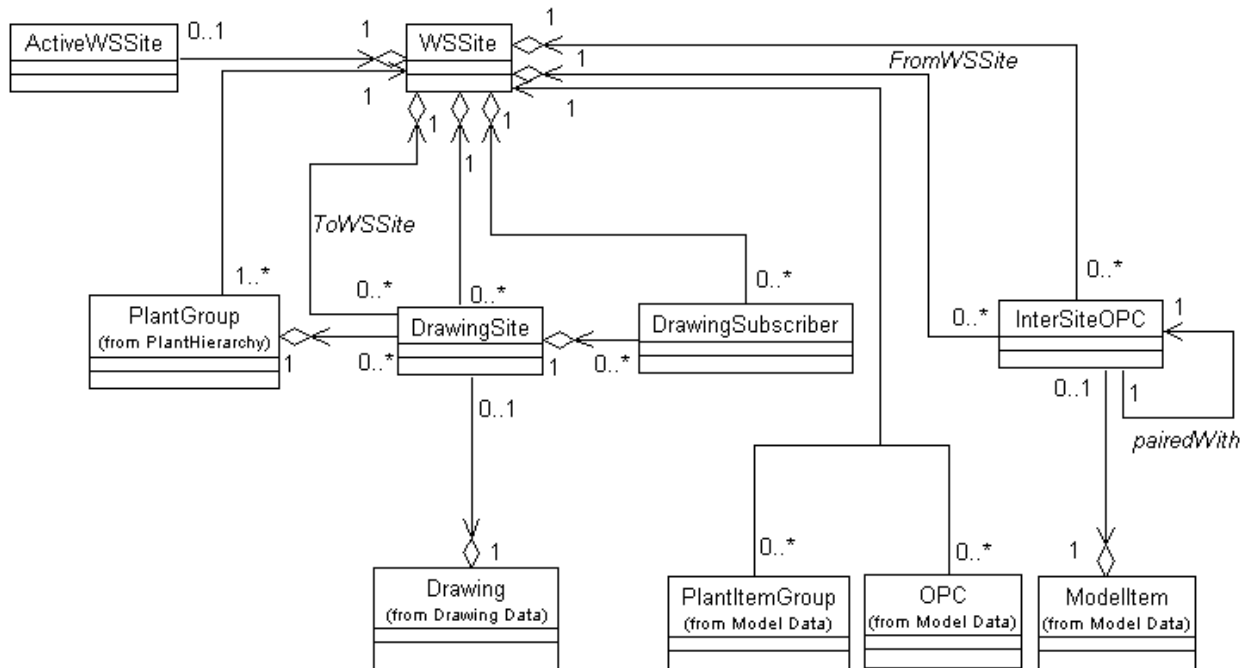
ActiveWSSite
0..1
1
WSSite
1
1
FromWSSite
1
1
1
1
1
1
ToWSSite
1..*
0..*
0..*
0..*
0..*
0..*
PlantGroup
(from PlantHierarchy)
1
DrawingSite
0..*
1
DrawingSubscriber
0..*
InterSiteOPC
1
0..1
1
pairedWith
0..1
1
Drawing
(from Drawing Data)
0..*
PlantItemGroup
(from Model Data)
0..*
OPC
(from Model Data)
1
ModelItem
(from Model Data)